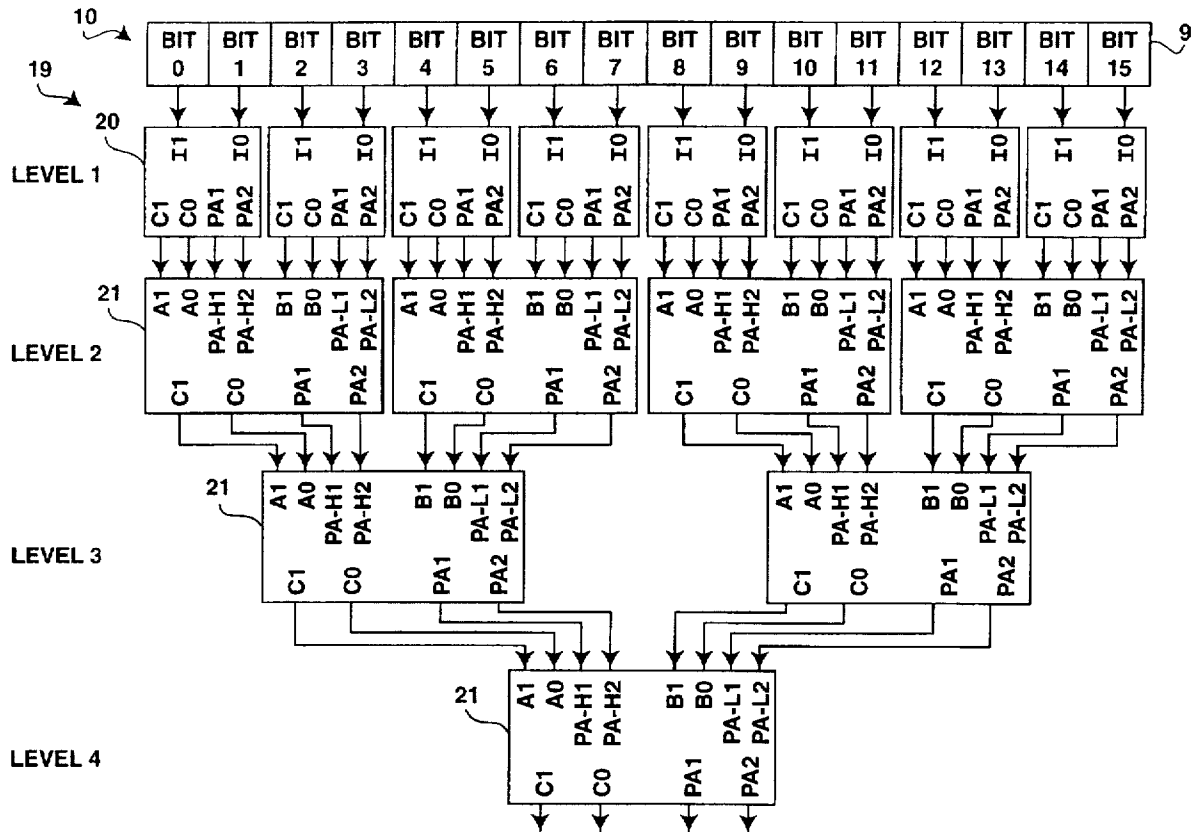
10
19
9

| BIT 0 | BIT 1 | BIT 2 | BIT 3 | BIT 4 | BIT 5 | BIT 6 | BIT 7 | BIT 8 | BIT 9 | BIT 10 | BIT 11 | BIT 12 | BIT 13 | BIT 14 | BIT 15 |
|---|---|---|---|---|---|---|---|---|---|---|---|---|---|---|---|

20

LEVEL 1

I1 I0 C1 C0 PA1 PA2
I1 I0 C1 C0 PA1 PA2
I1 I0 C1 C0 PA1 PA2
I1 I0 C1 C0 PA1 PA2
I1 I0 C1 C0 PA1 PA2
I1 I0 C1 C0 PA1 PA2
I1 I0 C1 C0 PA1 PA2
I1 I0 C1 C0 PA1 PA2

21

LEVEL 2

A1 A0 PA-H1 PA-H2 B1 B0 PA-L1 PA-L2 C1 C0 PA1 PA2
A1 A0 PA-H1 PA-H2 B1 B0 PA-L1 PA-L2 C1 C0 PA1 PA2
A1 A0 PA-H1 PA-H2 B1 B0 PA-L1 PA-L2 C1 C0 PA1 PA2
A1 A0 PA-H1 PA-H2 B1 B0 PA-L1 PA-L2 C1 C0 PA1 PA2

21

LEVEL 3

A1 A0 PA-H1 PA-H2 B1 B0 PA-L1 PA-L2 C1 C0 PA1 PA2
A1 A0 PA-H1 PA-H2 B1 B0 PA-L1 PA-L2 C1 C0 PA1 PA2

21

LEVEL 4

A1 A0 PA-H1 PA-H2 B1 B0 PA-L1 PA-L2 C1 C0 PA1 PA2